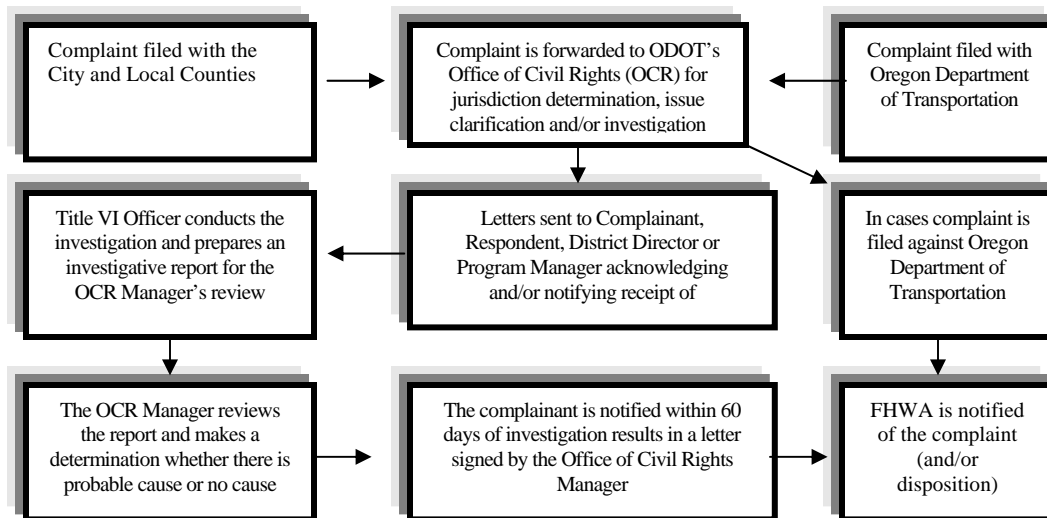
Complaint filed with the City and Local Counties

Complaint is forwarded to ODOT's Office of Civil Rights (OCR) for jurisdiction determination, issue clarification and/or investigation

Complaint filed with Oregon Department of Transportation

Title VI Officer conducts the investigation and prepares an investigative report for the OCR Manager's review

Letters sent to Complainant, Respondent, District Director or Program Manager acknowledging and/or notifying receipt of

In cases complaint is filed against Oregon Department of Transportation

The OCR Manager reviews the report and makes a determination whether there is probable cause or no cause

The complainant is notified within 60 days of investigation results in a letter signed by the Office of Civil Rights Manager

FHWA is notified of the complaint (and/or disposition)